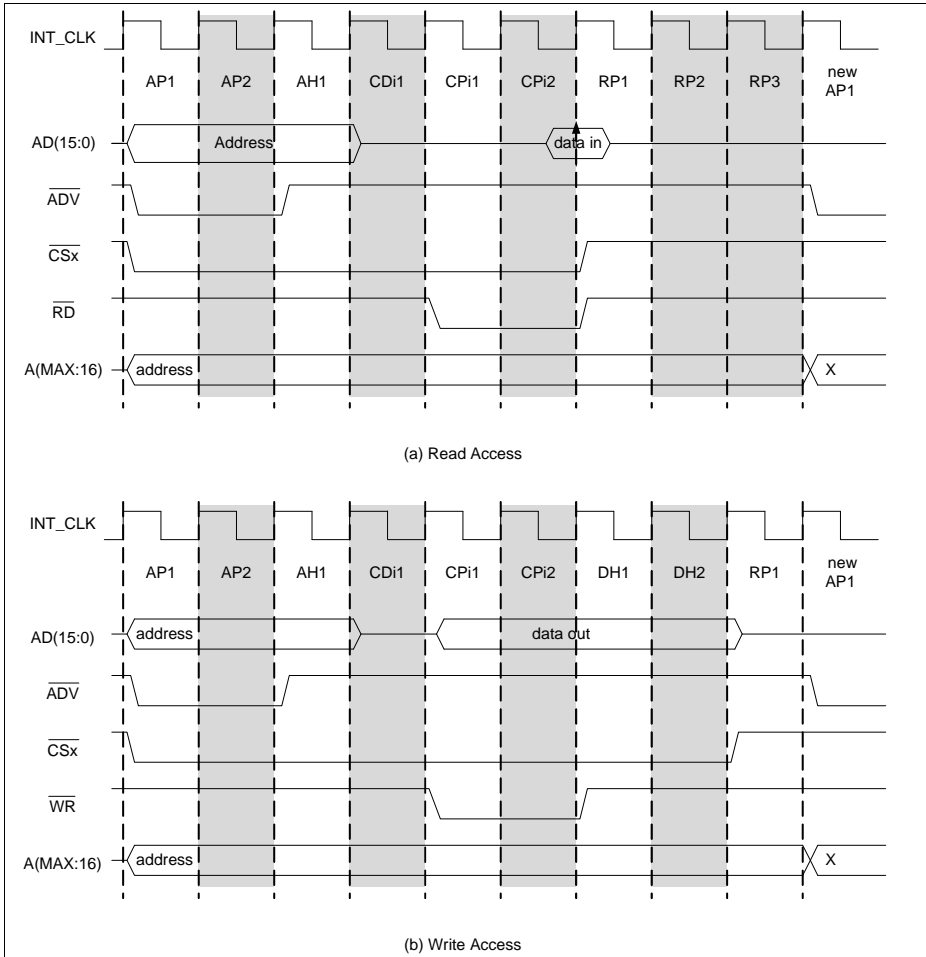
INT_CLK

AP1 AP2 AH1 CDi1 CPi1 CPi2 RP1 RP2 RP3 new AP1

AD(15:0) Address data in

$\overline{ADV}$

$\overline{CSx}$

$\overline{RD}$

A(MAX:16) address X

(a) Read Access

INT_CLK

AP1 AP2 AH1 CDi1 CPi1 CPi2 DH1 DH2 RP1 new AP1

AD(15:0) address data out

$\overline{ADV}$

$\overline{CSx}$

$\overline{WR}$

A(MAX:16) address X

(b) Write Access